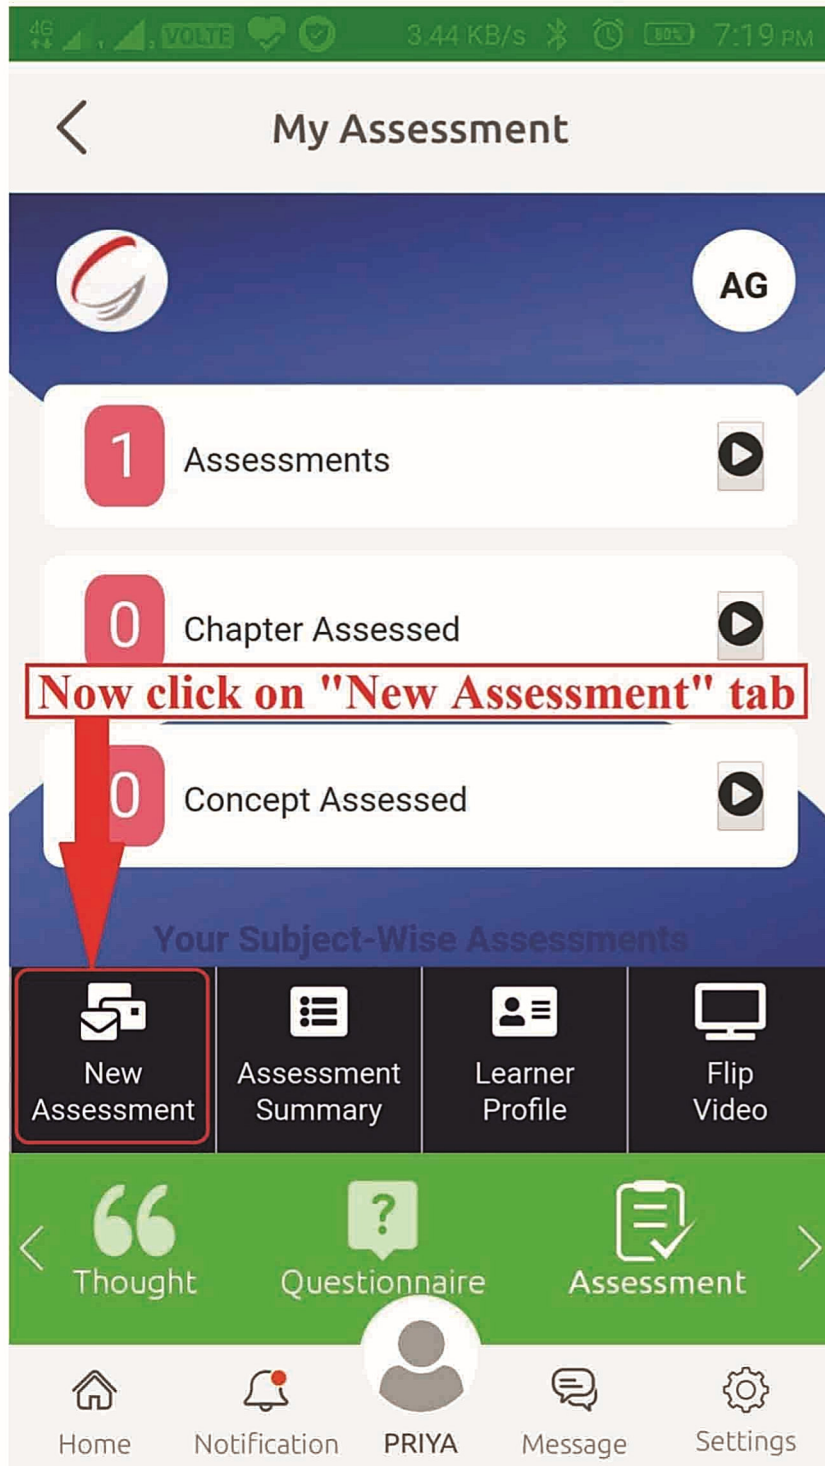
4G VOLTE 3.44 KB/s 80% 7:19 PM

My Assessment

AG

1 Assessments

0 Chapter Assessed

Now click on "New Assessment" tab

0 Concept Assessed

Your Subject-Wise Assessments

New Assessment

Assessment Summary

Learner Profile

Flip Video

Thought

Questionnaire

Assessment

Home

Notification

PRIYA

Message

Settings